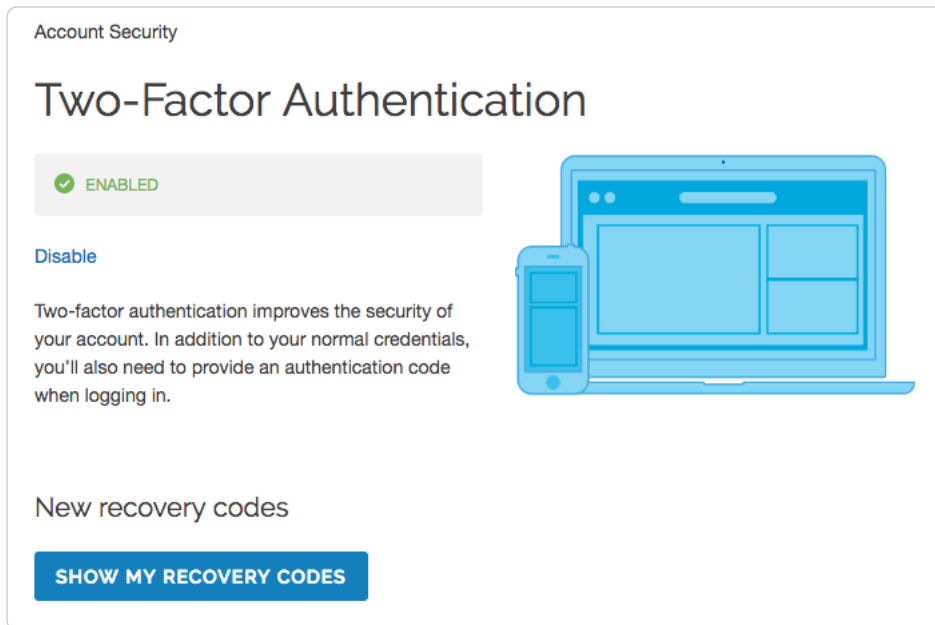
Account Security

Two-Factor Authentication

ENABLED

Disable

Two-factor authentication improves the security of your account. In addition to your normal credentials, you'll also need to provide an authentication code when logging in.

New recovery codes

SHOW MY RECOVERY CODES